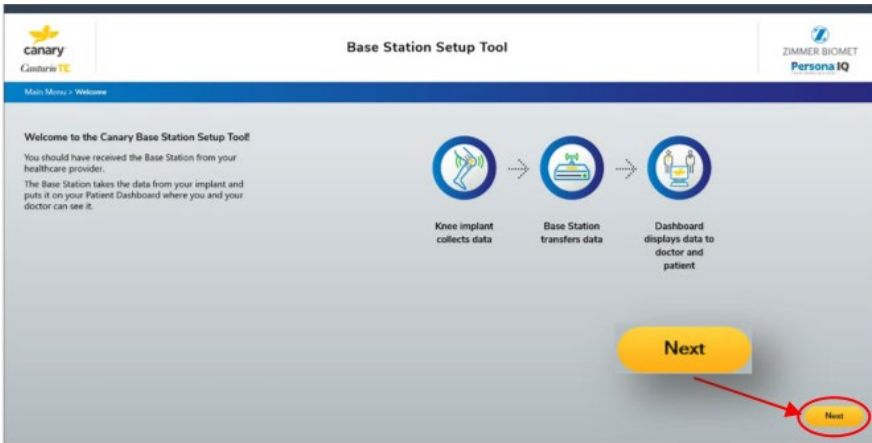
canary
CanturioTE

Base Station Setup Tool

ZIMMER BIOMET
Persona IQ

Main Menu > Welcome

Welcome to the Canary Base Station Setup Tool!

You should have received the Base Station from your healthcare provider.

The Base Station takes the data from your implant and puts it on your Patient Dashboard where you and your doctor can see it.

Knee implant collects data

Base Station transfers data

Dashboard displays data to doctor and patient

Next

Next